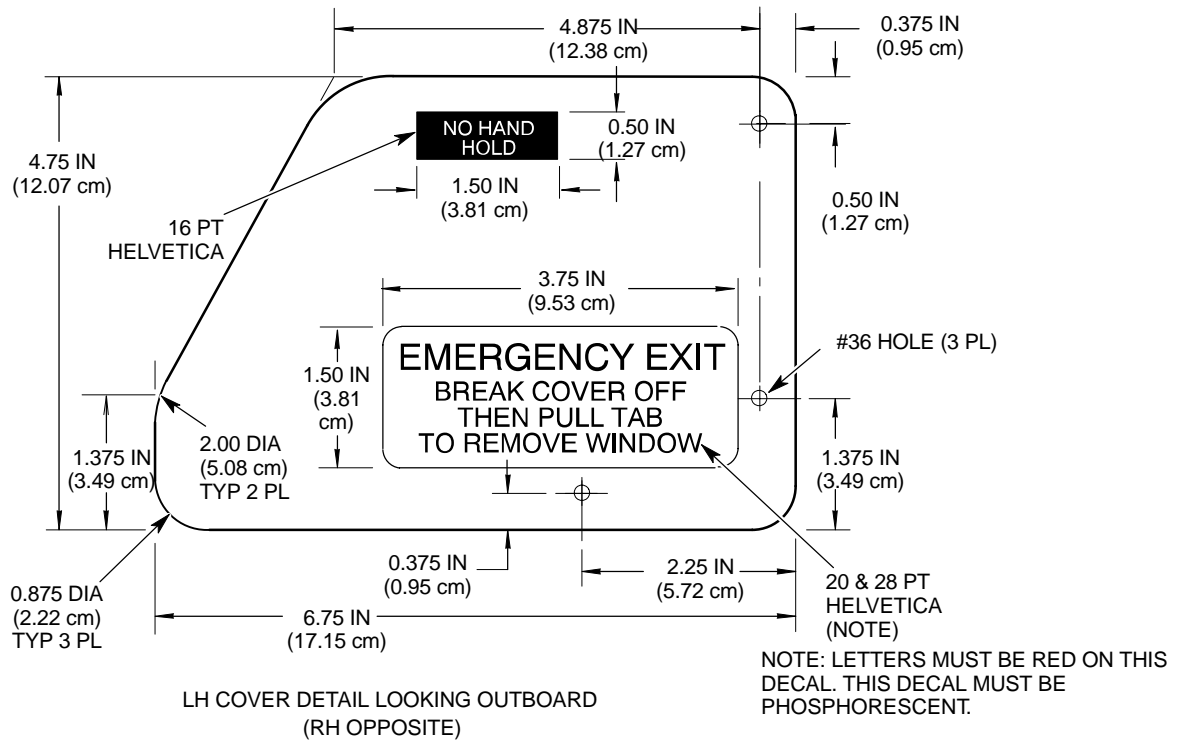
4.875 IN
(12.38 cm)

0.375 IN
(0.95 cm)

4.75 IN
(12.07 cm)

NO HAND HOLD

0.50 IN
(1.27 cm)

1.50 IN
(3.81 cm)

0.50 IN
(1.27 cm)

16 PT
HELVETICA

3.75 IN
(9.53 cm)

#36 HOLE (3 PL)

1.50 IN
(3.81
cm)

EMERGENCY EXIT
BREAK COVER OFF
THEN PULL TAB
TO REMOVE WINDOW

1.375 IN
(3.49 cm)

2.00 DIA
(5.08 cm)
TYP 2 PL

1.375 IN
(3.49 cm)

0.375 IN
(0.95 cm)

2.25 IN
(5.72 cm)

20 & 28 PT
HELVETICA
(NOTE)

0.875 DIA
(2.22 cm)
TYP 3 PL

6.75 IN
(17.15 cm)

NOTE: LETTERS MUST BE RED ON THIS DECAL. THIS DECAL MUST BE PHOSPHORESCENT.

LH COVER DETAIL LOOKING OUTBOARD
(RH OPPOSITE)